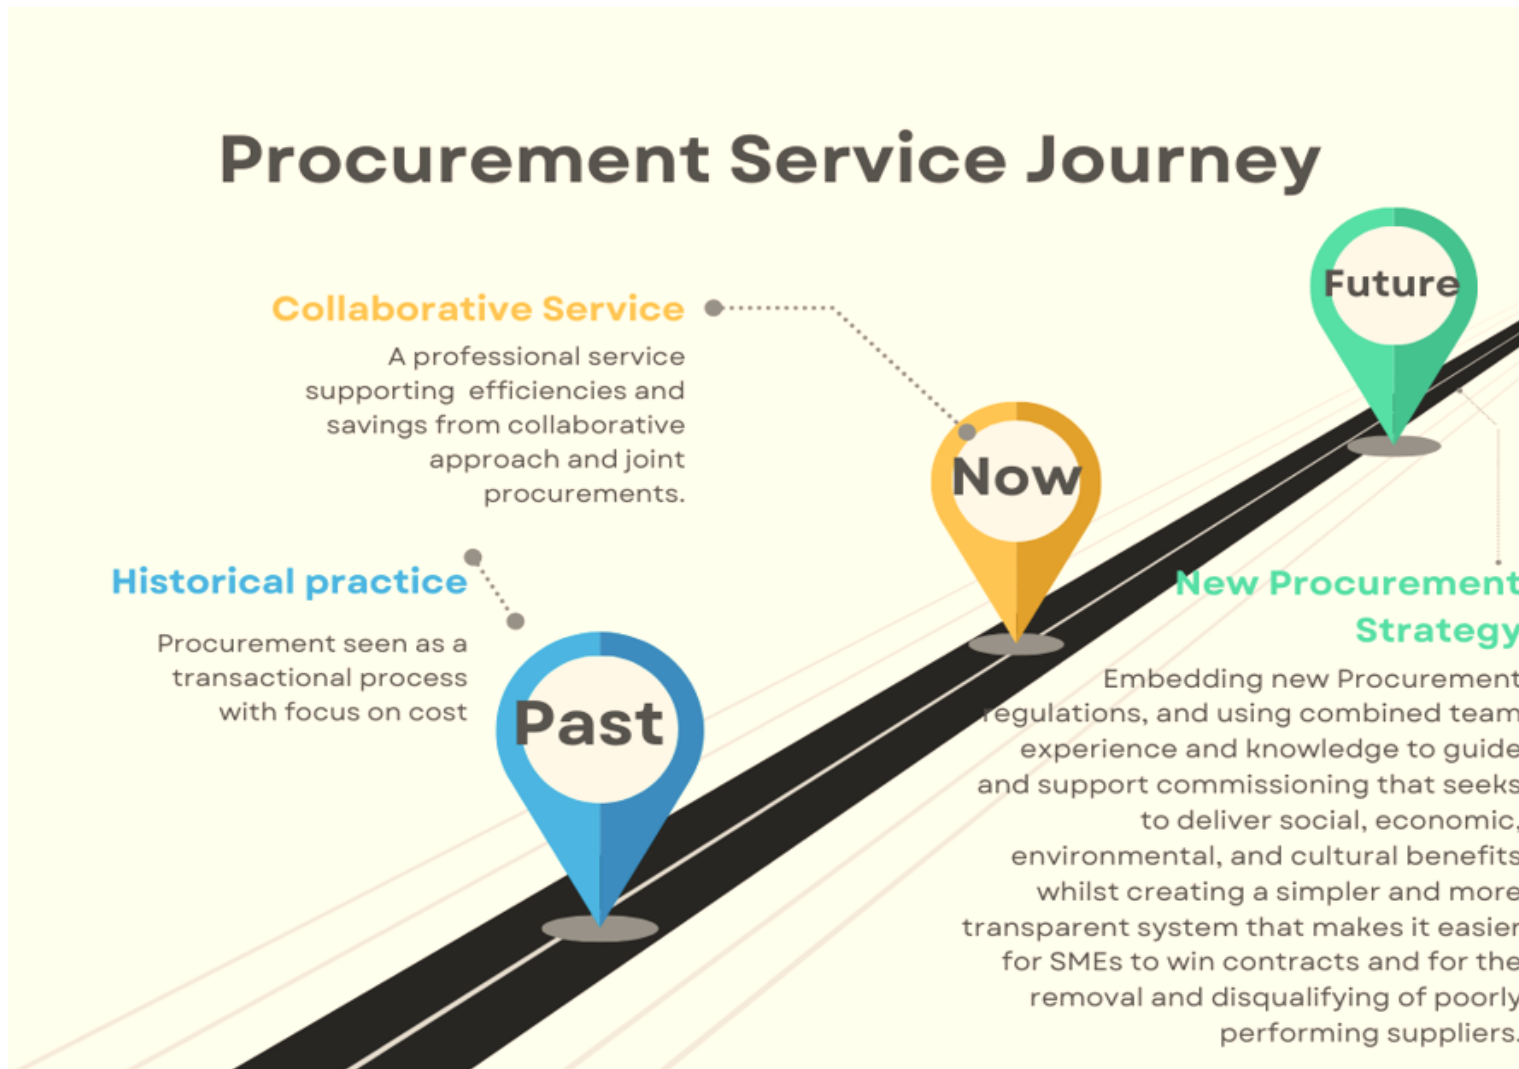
Procurement Service Journey

Future

Collaborative Service

A professional service supporting efficiencies and savings from collaborative approach and joint procurements.

Now

Historical practice

Procurement seen as a transactional process with focus on cost

Past

New Procurement Strategy

Embedding new Procurement regulations, and using combined team experience and knowledge to guide and support commissioning that seeks to deliver social, economic, environmental, and cultural benefits whilst creating a simpler and more transparent system that makes it easier for SMEs to win contracts and for the removal and disqualifying of poorly performing suppliers.